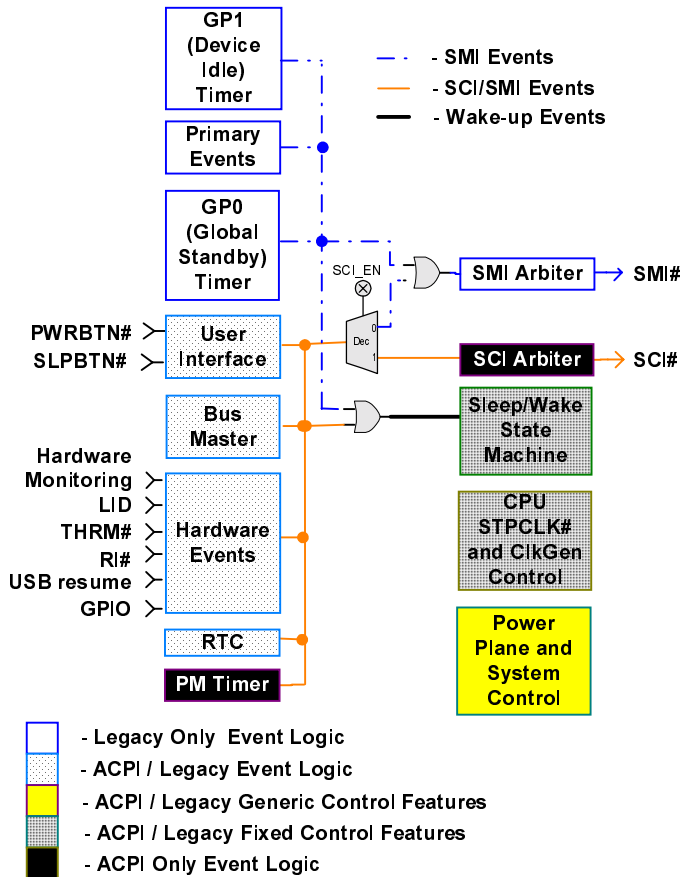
GP1 (Device Idle) Timer

Primary Events

GP0 (Global Standby) Timer

- SMI Events
- SCI/SMI Events
- Wake-up Events

SCI_EN

SMI Arbiter → SMI#

PWRBTN#
SLPBTN#

User Interface

Dec
0
1

SCI Arbiter → SCI#

Bus Master

Sleep/Wake State Machine

Hardware Monitoring
LID
THRM#
RI#
USB resume
GPIO

Hardware Events

CPU STPCLK# and ClkGen Control

RTC

Power Plane and System Control

PM Timer

- Legacy Only Event Logic
- ACPI / Legacy Event Logic
- ACPI / Legacy Generic Control Features
- ACPI / Legacy Fixed Control Features
- ACPI Only Event Logic